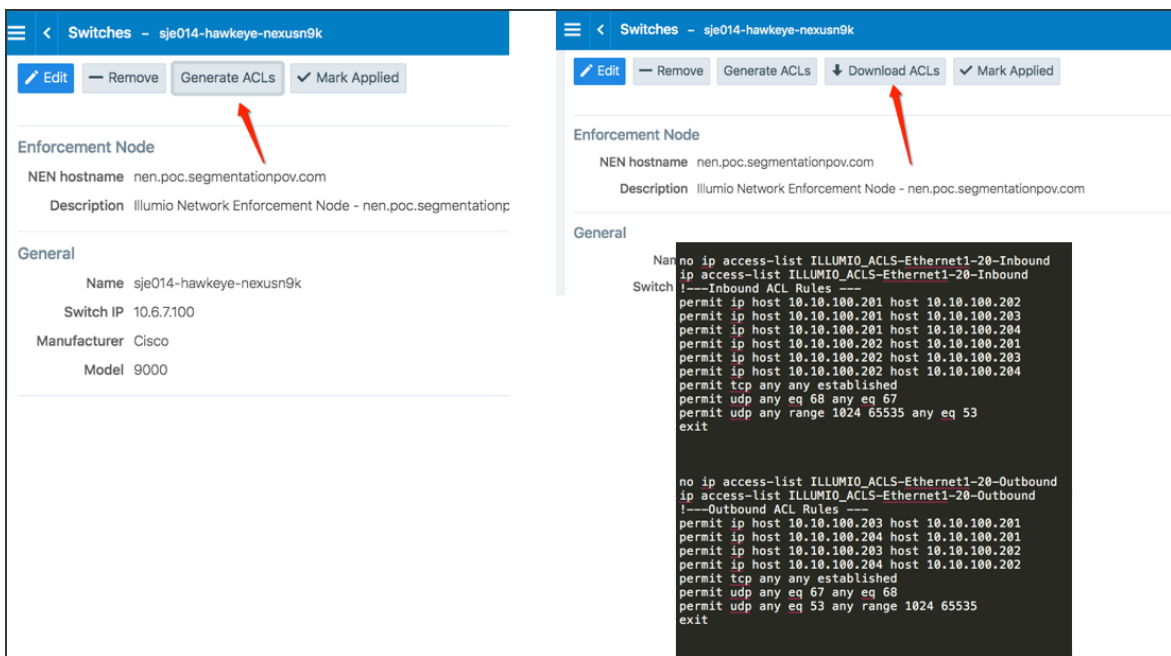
Switches - sje014-hawkeye-nexusn9k

Edit
Remove
Generate ACLs
Mark Applied

Enforcement Node

NEN hostname nen.poc.segmentationpov.com

Description Illumio Network Enforcement Node - nen.poc.segmentationp

General

Name sje014-hawkeye-nexusn9k

Switch IP 10.6.7.100

Manufacturer Cisco

Model 9000

Switches - sje014-hawkeye-nexusn9k

Edit
Remove
Generate ACLs
Download ACLs
Mark Applied

Enforcement Node

NEN hostname nen.poc.segmentationpov.com

Description Illumio Network Enforcement Node - nen.poc.segmentationpov.com

General

Nan

Switch

no ip access-list ILLUMIO_ACLS-Ethernet1-20-Inbound
ip access-list ILLUMIO_ACLS-Ethernet1-20-Inbound
!---Inbound ACL Rules ---
permit ip host 10.10.100.201 host 10.10.100.202
permit ip host 10.10.100.201 host 10.10.100.203
permit ip host 10.10.100.201 host 10.10.100.204
permit ip host 10.10.100.202 host 10.10.100.201
permit ip host 10.10.100.202 host 10.10.100.203
permit ip host 10.10.100.202 host 10.10.100.204
permit tcp any any established
permit udp any eq 68 any eq 67
permit udp any range 1024 65535 any eq 53
exit

no ip access-list ILLUMIO_ACLS-Ethernet1-20-Outbound
ip access-list ILLUMIO_ACLS-Ethernet1-20-Outbound
!---Outbound ACL Rules ---
permit ip host 10.10.100.203 host 10.10.100.201
permit ip host 10.10.100.204 host 10.10.100.201
permit ip host 10.10.100.203 host 10.10.100.202
permit ip host 10.10.100.204 host 10.10.100.202
permit tcp any any established
permit udp any eq 67 any eq 68
permit udp any eq 53 any range 1024 65535
exit